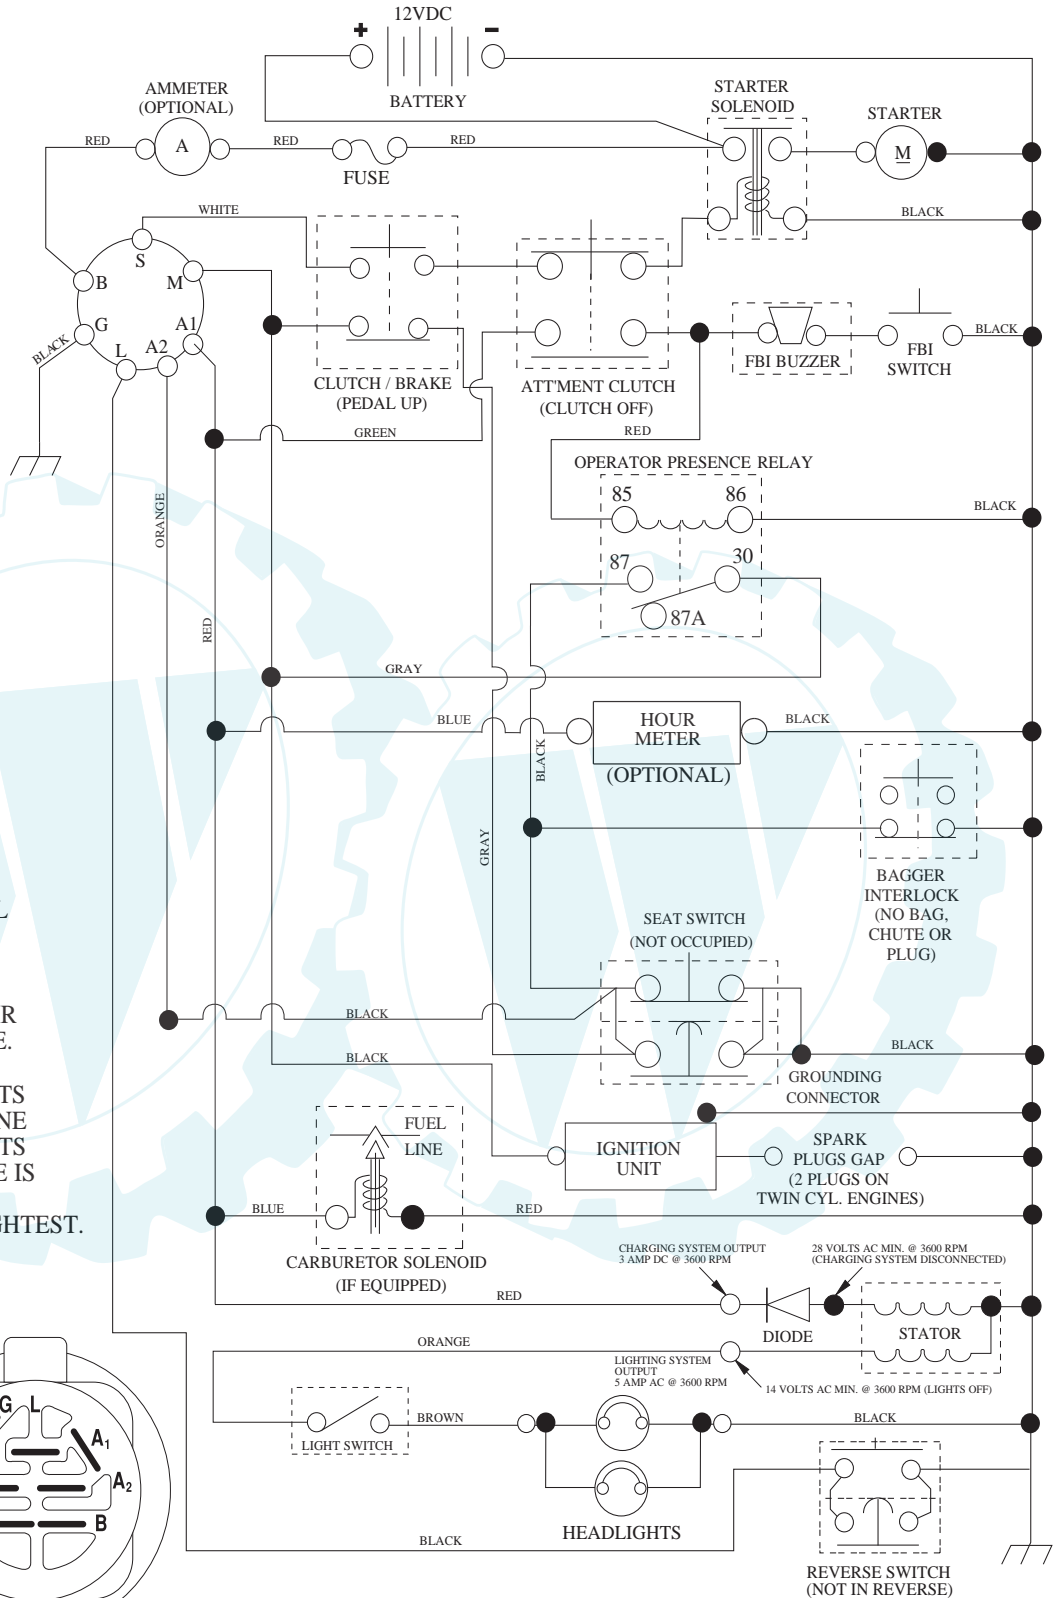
12VDC
+ −
BATTERY
AMMETER
(OPTIONAL)
A
RED
RED
RED
FUSE
STARTER
SOLENOID
STARTER
M
BLACK
WHITE
S
B
M
G
A1
L
A2
BLACK
CLUTCH / BRAKE
(PEDAL UP)
ATT'MENT CLUTCH
(CLUTCH OFF)
FBI BUZZER
FBI
SWITCH
BLACK
GREEN
RED
OPERATOR PRESENCE RELAY
85
86
BLACK
87
30
87A
ORANGE
RED
GRAY
BLUE
HOUR
METER
(OPTIONAL)
BLACK
BLACK
GRAY
BAGGER
INTERLOCK
(NO BAG,
CHUTE OR
PLUG)
SEAT SWITCH
(NOT OCCUPIED)
BLACK
BLACK
BLACK
GROUNDING
CONNECTOR
R
E.
TS
NE
TS
E IS
HTEST.
FUEL
LINE
IGNITION
UNIT
SPARK
PLUGS GAP
(2 PLUGS ON
TWIN CYL. ENGINES)
BLUE
RED
CARBURETOR SOLENOID
(IF EQUIPPED)
CHARGING SYSTEM OUTPUT
3 AMP DC @ 3600 RPM
28 VOLTS AC MIN. @ 3600 RPM
(CHARGING SYSTEM DISCONNECTED)
RED
DIODE
STATOR
ORANGE
LIGHTING SYSTEM
OUTPUT
5 AMP AC @ 3600 RPM
14 VOLTS AC MIN. @ 3600 RPM (LIGHTS OFF)
BROWN
BLACK
LIGHT SWITCH
G L
A1
A2
B
HEADLIGHTS
BLACK
REVERSE SWITCH
(NOT IN REVERSE)